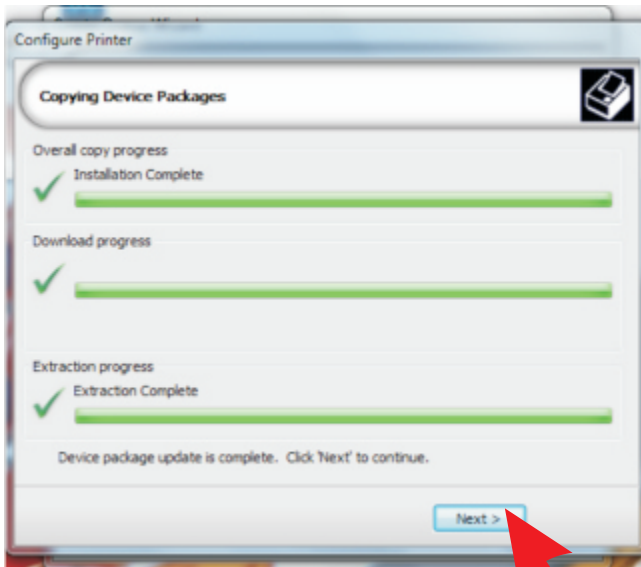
Configure Printer

Copying Device Packages

Overall copy progress

Installation Complete

Download progress

Extraction progress

Extraction Complete

Device package update is complete. Click 'Next' to continue.

Next >